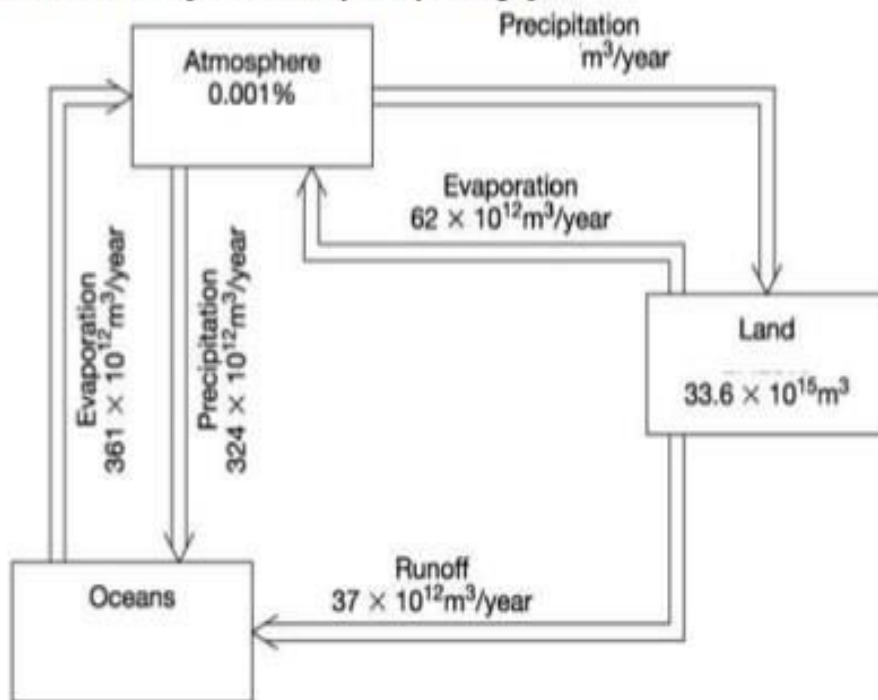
Precipitation
$m^3$/year

Atmosphere
0.001%

Evaporation
$62 \times 10^{12} m^3$/year

Evaporation
$361 \times 10^{12} m^3$/year

Precipitation
$324 \times 10^{12} m^3$/year

Land
$33.6 \times 10^{15} m^3$

Runoff
$37 \times 10^{12} m^3$/year

Oceans